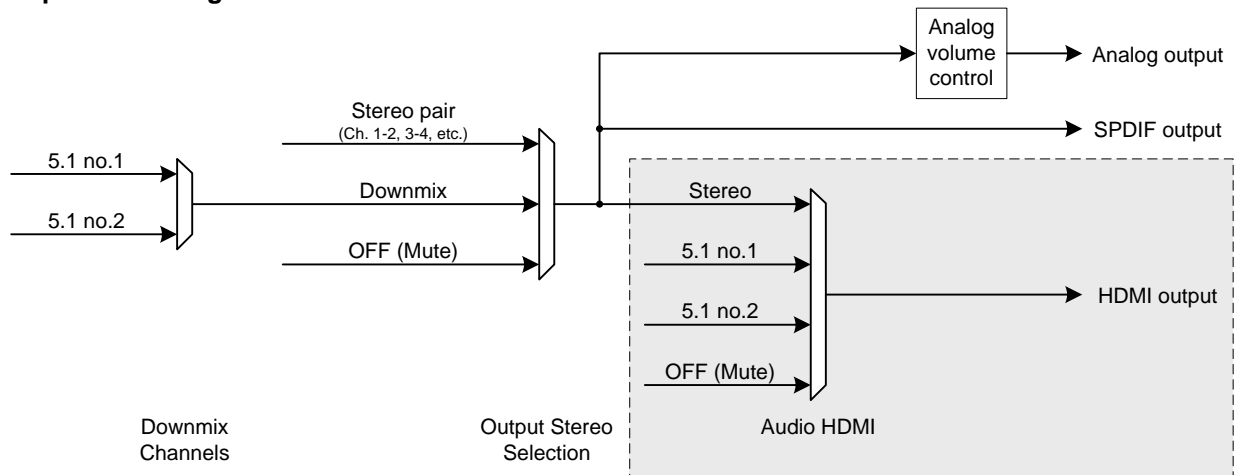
Analog volume control

Analog output

SPDIF output

Stereo pair
(Ch. 1-2, 3-4, etc.)

5.1 no.1

Downmix

5.1 no.2

OFF (Mute)

Stereo

5.1 no.1

HDMI output

5.1 no.2

OFF (Mute)

Downmix Channels

Output Stereo Selection

Audio HDMI